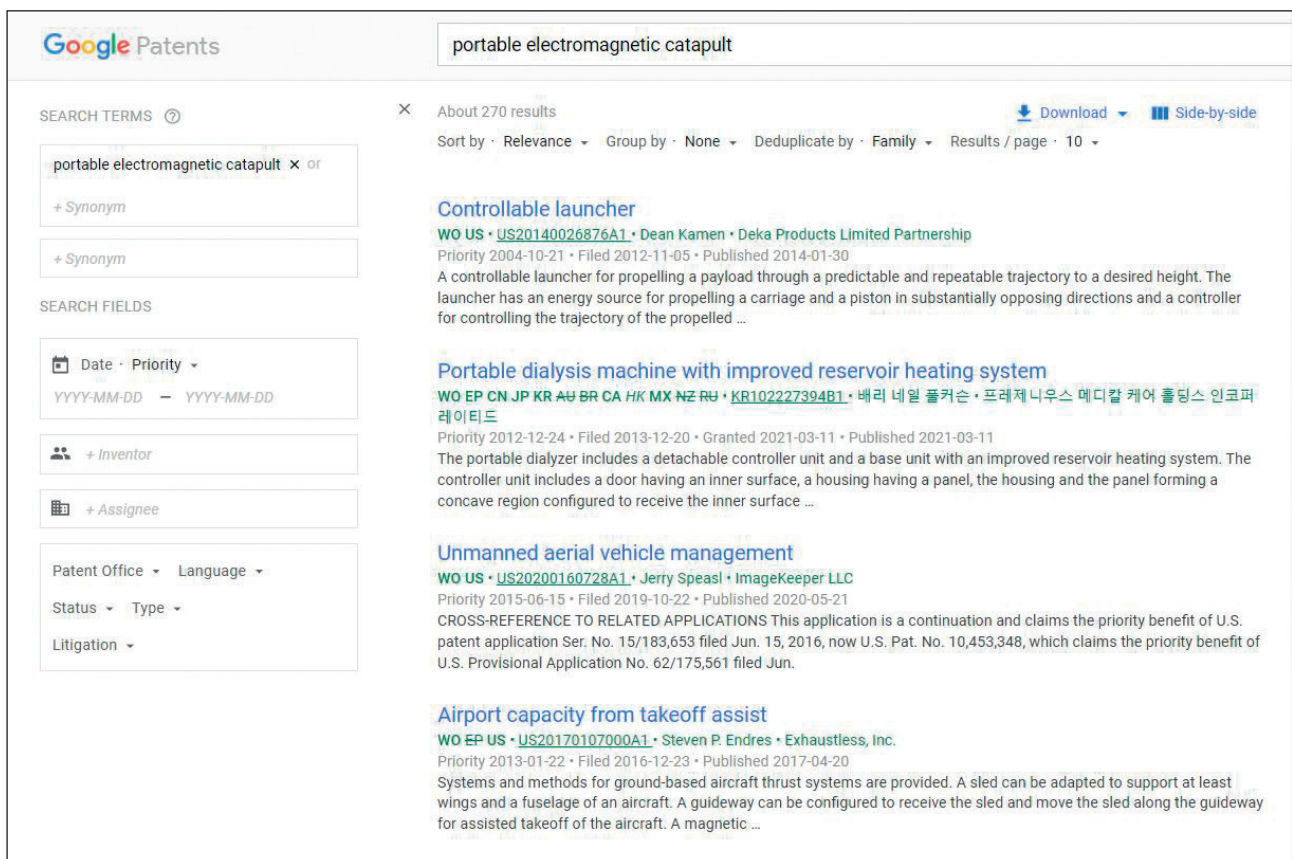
Google Patents

portable electromagnetic catapult

SEARCH TERMS ⓘ

portable electromagnetic catapult × or

+ Synonym

+ Synonym

SEARCH FIELDS

Date · Priority

YYYY-MM-DD — YYYY-MM-DD

+ Inventor

+ Assignee

Patent Office Language

Status Type

Litigation

×

About 270 results

Download Side-by-side

Sort by · Relevance Group by · None Deduplicate by · Family Results / page · 10

Controllable launcher

WO US · US20140026876A1 · Dean Kamen · Deka Products Limited Partnership

Priority 2004-10-21 · Filed 2012-11-05 · Published 2014-01-30

A controllable launcher for propelling a payload through a predictable and repeatable trajectory to a desired height. The launcher has an energy source for propelling a carriage and a piston in substantially opposing directions and a controller for controlling the trajectory of the propelled ...

Portable dialysis machine with improved reservoir heating system

WO EP CN JP KR AU BR CA HK MX NZ RU · KR102227394B1 · 배리 네일 풀커슨 · 프레제니우스 메디칼 케어 홀딩스 인코퍼레이티드

Priority 2012-12-24 · Filed 2013-12-20 · Granted 2021-03-11 · Published 2021-03-11

The portable dialyzer includes a detachable controller unit and a base unit with an improved reservoir heating system. The controller unit includes a door having an inner surface, a housing having a panel, the housing and the panel forming a concave region configured to receive the inner surface ...

Unmanned aerial vehicle management

WO US · US20200160728A1 · Jerry Speasl · ImageKeeper LLC

Priority 2015-06-15 · Filed 2019-10-22 · Published 2020-05-21

CROSS-REFERENCE TO RELATED APPLICATIONS This application is a continuation and claims the priority benefit of U.S. patent application Ser. No. 15/183,653 filed Jun. 15, 2016, now U.S. Pat. No. 10,453,348, which claims the priority benefit of U.S. Provisional Application No. 62/175,561 filed Jun.

Airport capacity from takeoff assist

WO EP US · US20170107000A1 · Steven P. Endres · Exhaustless, Inc.

Priority 2013-01-22 · Filed 2016-12-23 · Published 2017-04-20

Systems and methods for ground-based aircraft thrust systems are provided. A sled can be adapted to support at least wings and a fuselage of an aircraft. A guideway can be configured to receive the sled and move the sled along the guideway for assisted takeoff of the aircraft. A magnetic ...